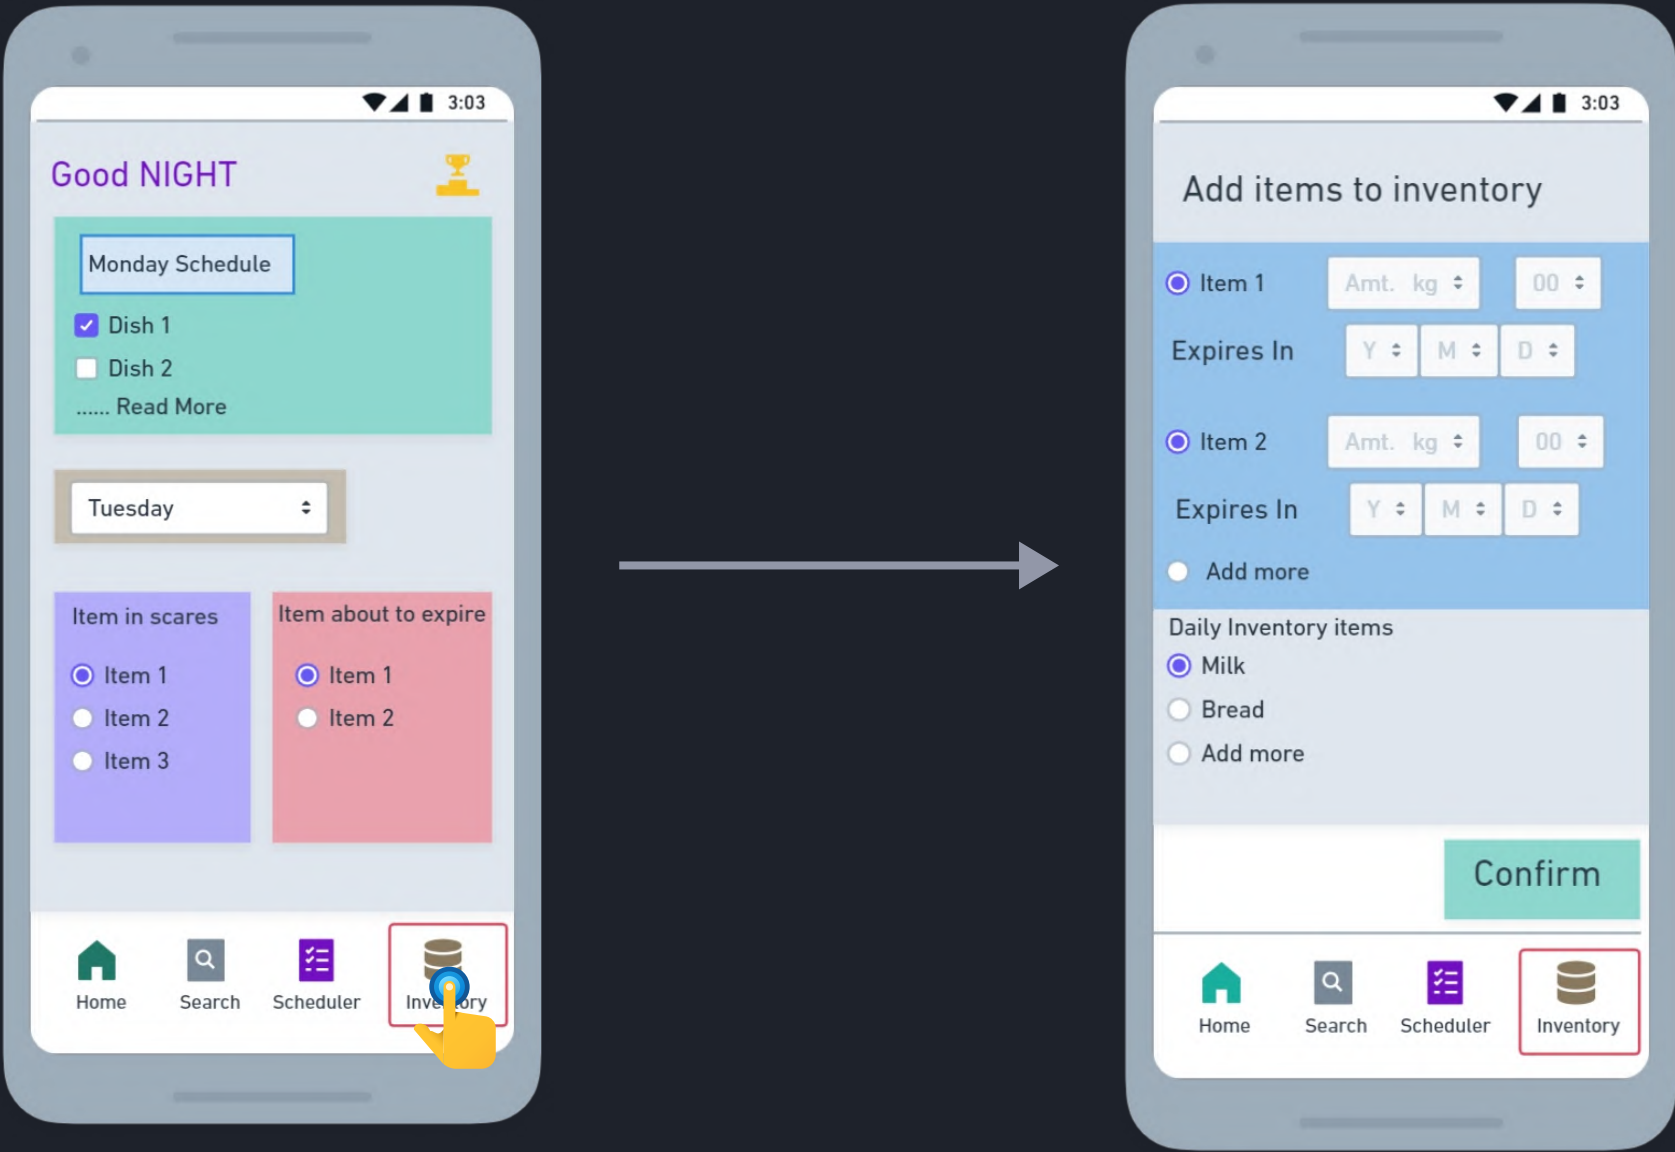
3:03

Good NIGHT

Monday Schedule

Dish 1

Dish 2

...... Read More

Tuesday

Item in scares

Item 1

Item 2

Item 3

Item about to expire

Item 1

Item 2

Home Search Scheduler Inve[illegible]ory

3:03

Add items to inventory

Item 1 Amt. kg 00

Expires In Y M D

Item 2 Amt. kg 00

Expires In Y M D

Add more

Daily Inventory items

Milk

Bread

Add more

Confirm

Home Search Scheduler Inventory